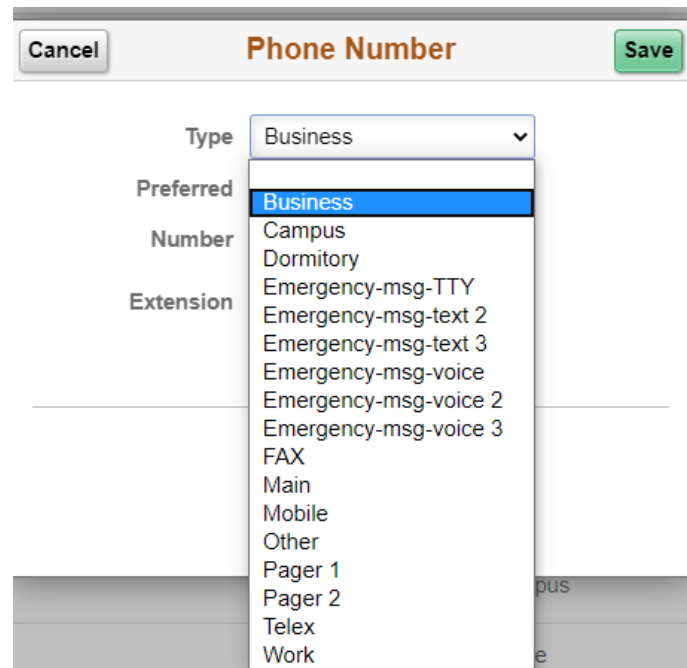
Cancel
Phone Number
Save

Type
Business

Preferred

Number

Extension

Business
Campus
Dormitory
Emergency-msg-TTY
Emergency-msg-text 2
Emergency-msg-text 3
Emergency-msg-voice
Emergency-msg-voice 2
Emergency-msg-voice 3
FAX
Main
Mobile
Other
Pager 1
Pager 2
Telex
Work

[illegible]pus
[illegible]e